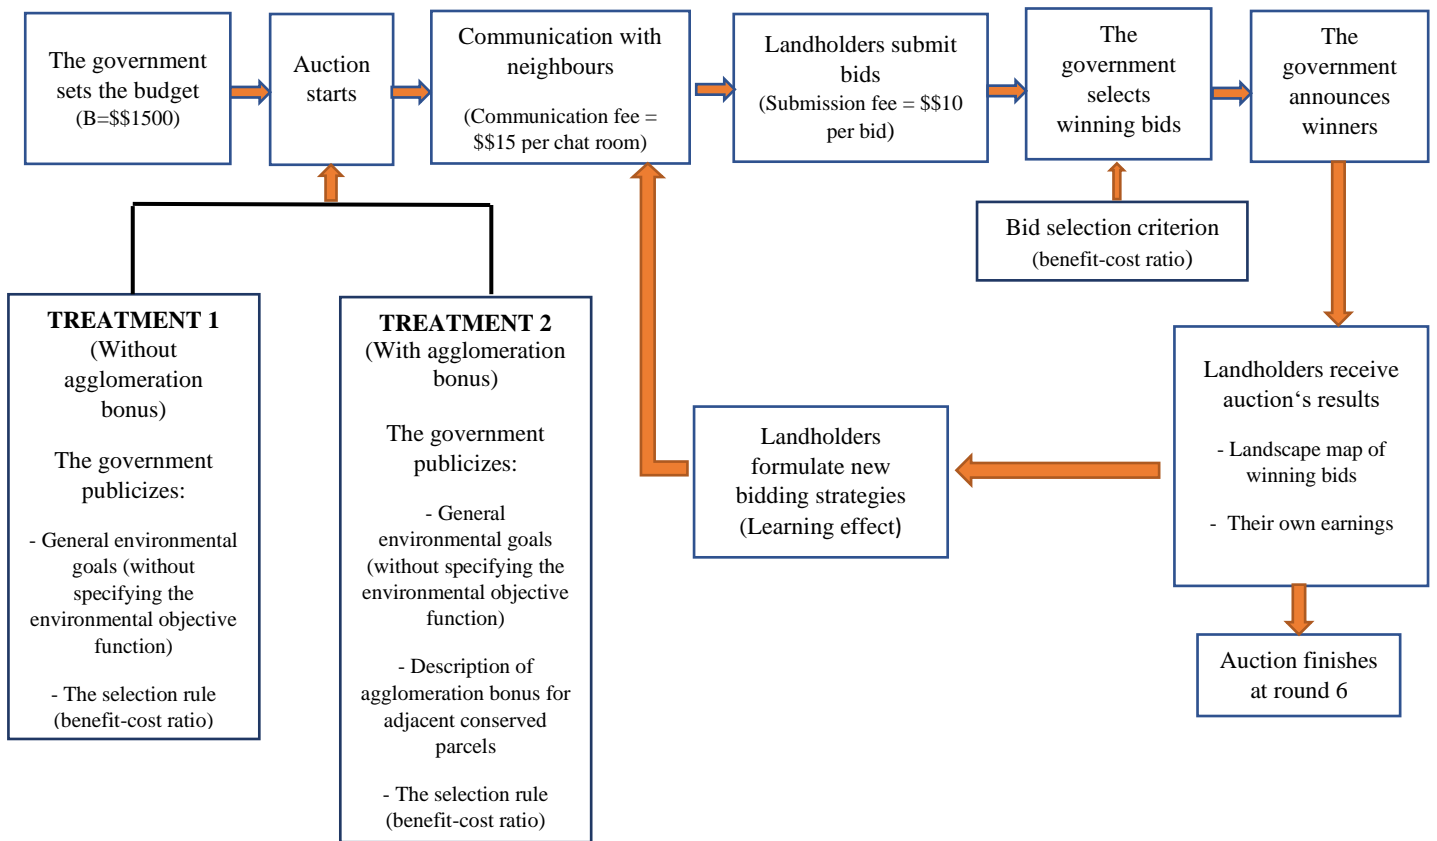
The government sets the budget (B=$$1500)

Auction starts

Communication with neighbours

(Communication fee = $$15 per chat room)

Landholders submit bids (Submission fee = $$10 per bid)

The government selects winning bids

The government announces winners

Bid selection criterion (benefit-cost ratio)

TREATMENT 1 (Without agglomeration bonus)

The government publicizes:

- General environmental goals (without specifying the environmental objective function)

- The selection rule (benefit-cost ratio)

TREATMENT 2 (With agglomeration bonus)

The government publicizes:

- General environmental goals (without specifying the environmental objective function)

- Description of agglomeration bonus for adjacent conserved parcels

- The selection rule (benefit-cost ratio)

Landholders formulate new bidding strategies (Learning effect)

Landholders receive auction‘s results

- Landscape map of winning bids

- Their own earnings

Auction finishes at round 6